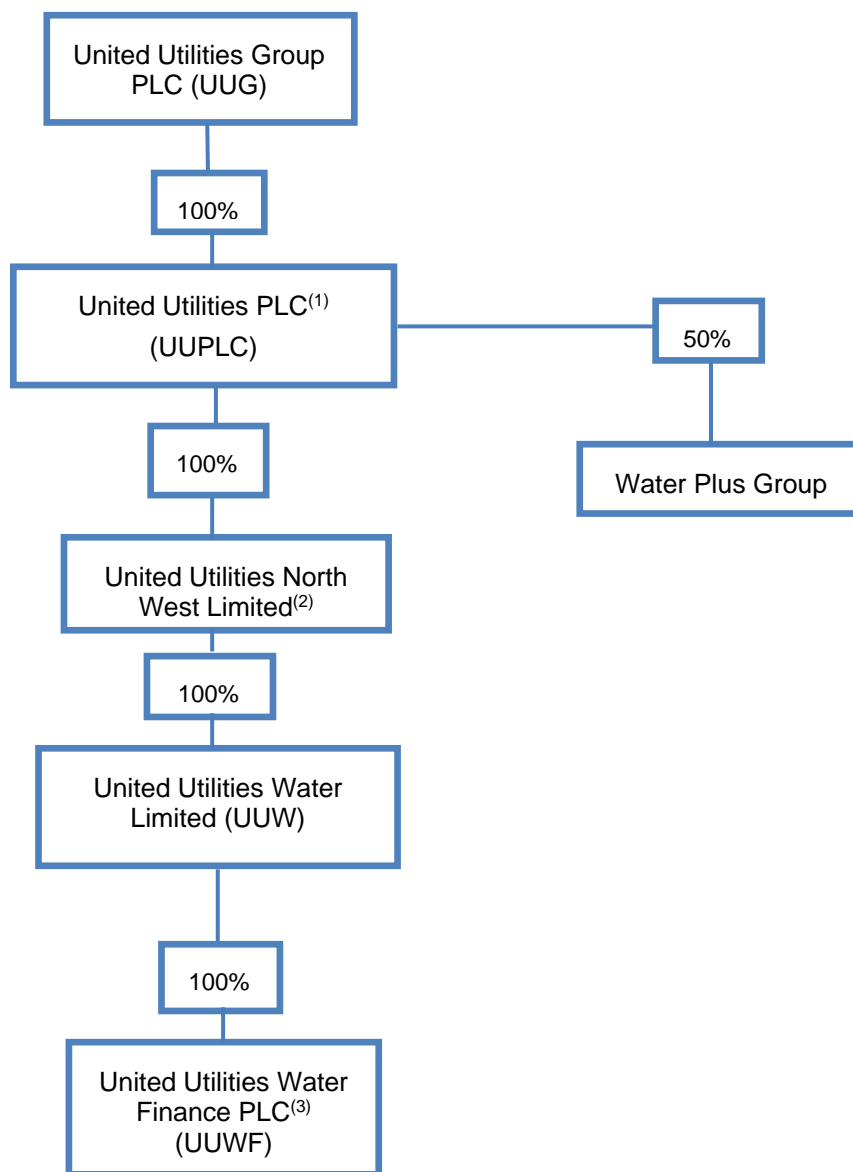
United Utilities Group PLC (UUG)

100%

United Utilities PLC$^{(1)}$ (UUPLC)

50%

Water Plus Group

100%

United Utilities North West Limited$^{(2)}$

100%

United Utilities Water Limited (UUW)

100%

United Utilities Water Finance PLC$^{(3)}$ (UUWF)